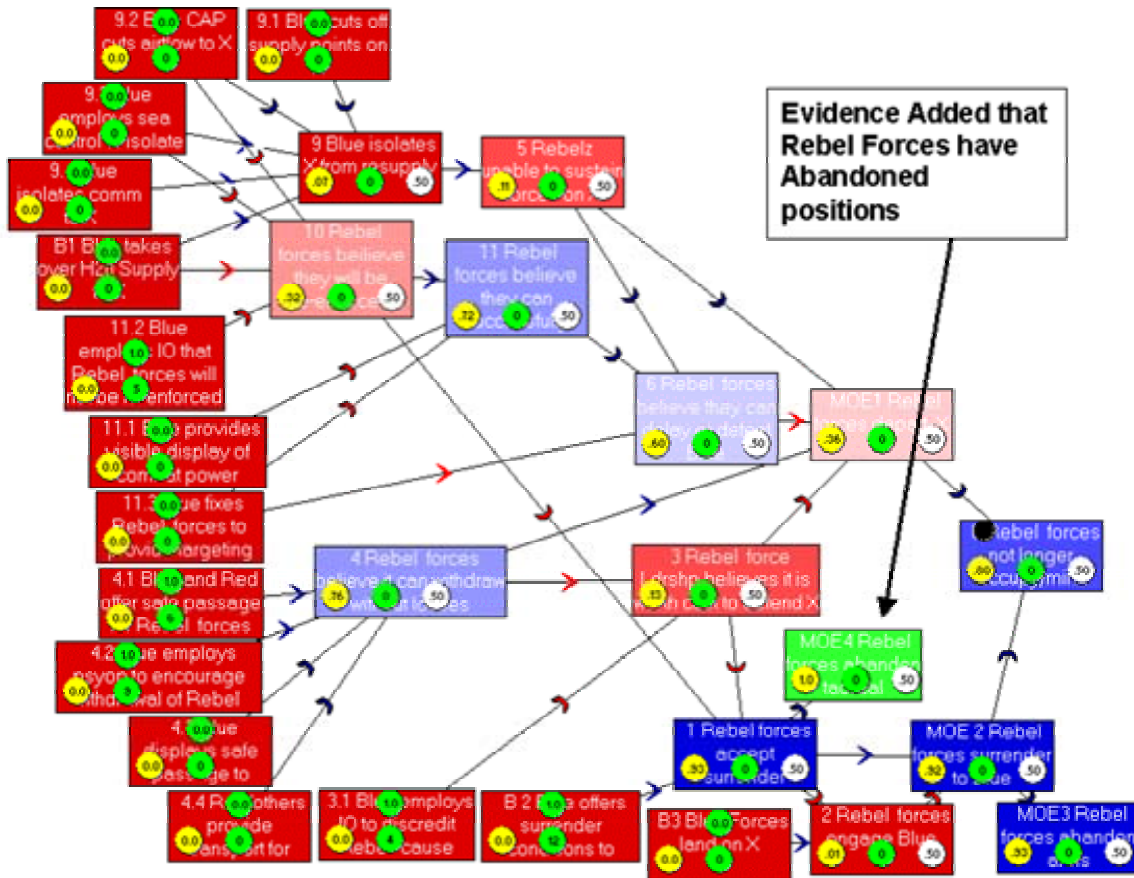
Evidence Added that Rebel Forces have Abandoned positions

9.2 B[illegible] CAP cuts airflow to X
0.0 0.0 0

9.1 Blue cuts off supply points on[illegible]
0.0 0.0 0

9.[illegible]lue employs sea control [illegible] isolate
0.0 0.0 0

9.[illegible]lue isolates comm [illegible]
0.0 0.0 0

B1 Blue takes over H2O Supply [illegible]
0.0 0.0 0

9 Blue isolates X from resupply
.01 0 .50

5 Rebelz unable to sustain force on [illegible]
.11 0 .50

10 Rebel forces believe they will be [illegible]
.32 0 .50

11 Rebel forces believe they can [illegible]
.72 0 .50

11.2 Blue employs IO that Rebel forces will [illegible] reinforced
1.0 0.0 5

11.1 B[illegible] provides visible display of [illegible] combat power
0.0 0.0 0

11.3 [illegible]lue fixes Rebel forces to provide targeting
0.0 0.0 0

6 Rebel forces believe they can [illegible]
.60 0 .50

MOE1 Rebel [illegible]
.36 0 .50

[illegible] Rebel forces not longer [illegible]
.60 0 .50

4 Rebel forces believe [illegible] can withdraw without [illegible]
.26 0 .50

3 Rebel force Ldrshp believes it is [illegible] to defend X
.13 0 .50

4.1 Blue and Red offer safe passage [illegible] Rebel forces
1.0 0.0 0

4.2 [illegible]lue employs psyop to encourage withdrawal of Rebel
1.0 0.0 0

4.3 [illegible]lue displays safe passage to
0.0 0.0 0

4.4 R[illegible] others provide transport for
0.0 0.0 0

MOE4 Rebel forces abandon tactical
1.0 .50

1 Rebel forces accept surrender
.30 0 .50

MOE 2 Rebel forces surrender to Blue
.30 0 .50

3.1 Blue employs IO to discredit Rebel cause
1.0 0.0 4

B 2 Blue offers surrender conditions to
0.0 .12

B3 Blue Forces land on X
0.0 0.0 0

2 Rebel forces engage Blue
.01 0 .50

MOE3 Rebel forces abandon arms
.33 0 .50